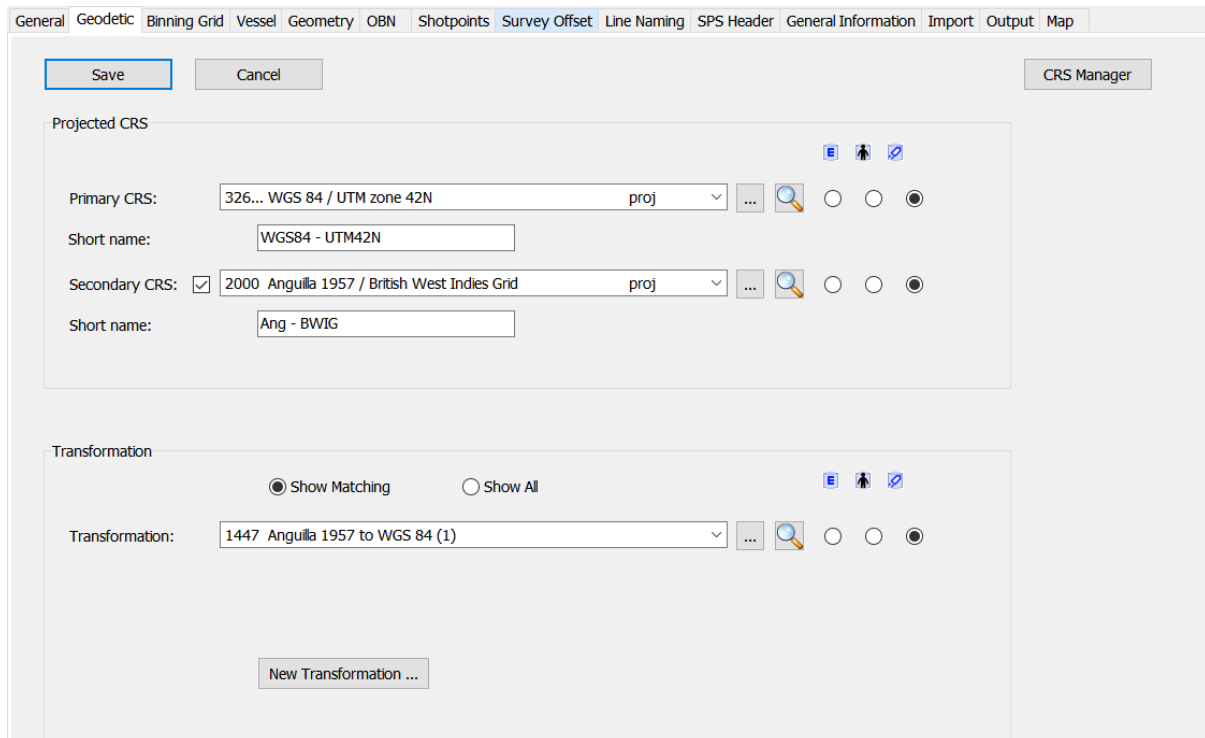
General Geodetic Binning Grid Vessel Geometry OBN Shotpoints Survey Offset Line Naming SPS Header General Information Import Output Map

Save Cancel CRS Manager

Projected CRS

E

Primary CRS: 326... WGS 84 / UTM zone 42N proj ...

Short name: WGS84 - UTM42N

Secondary CRS: 2000 Anguilla 1957 / British West Indies Grid proj ...

Short name: Ang - BWIG

Transformation

Show Matching Show All

E

Transformation: 1447 Anguilla 1957 to WGS 84 (1) ...

New Transformation ...